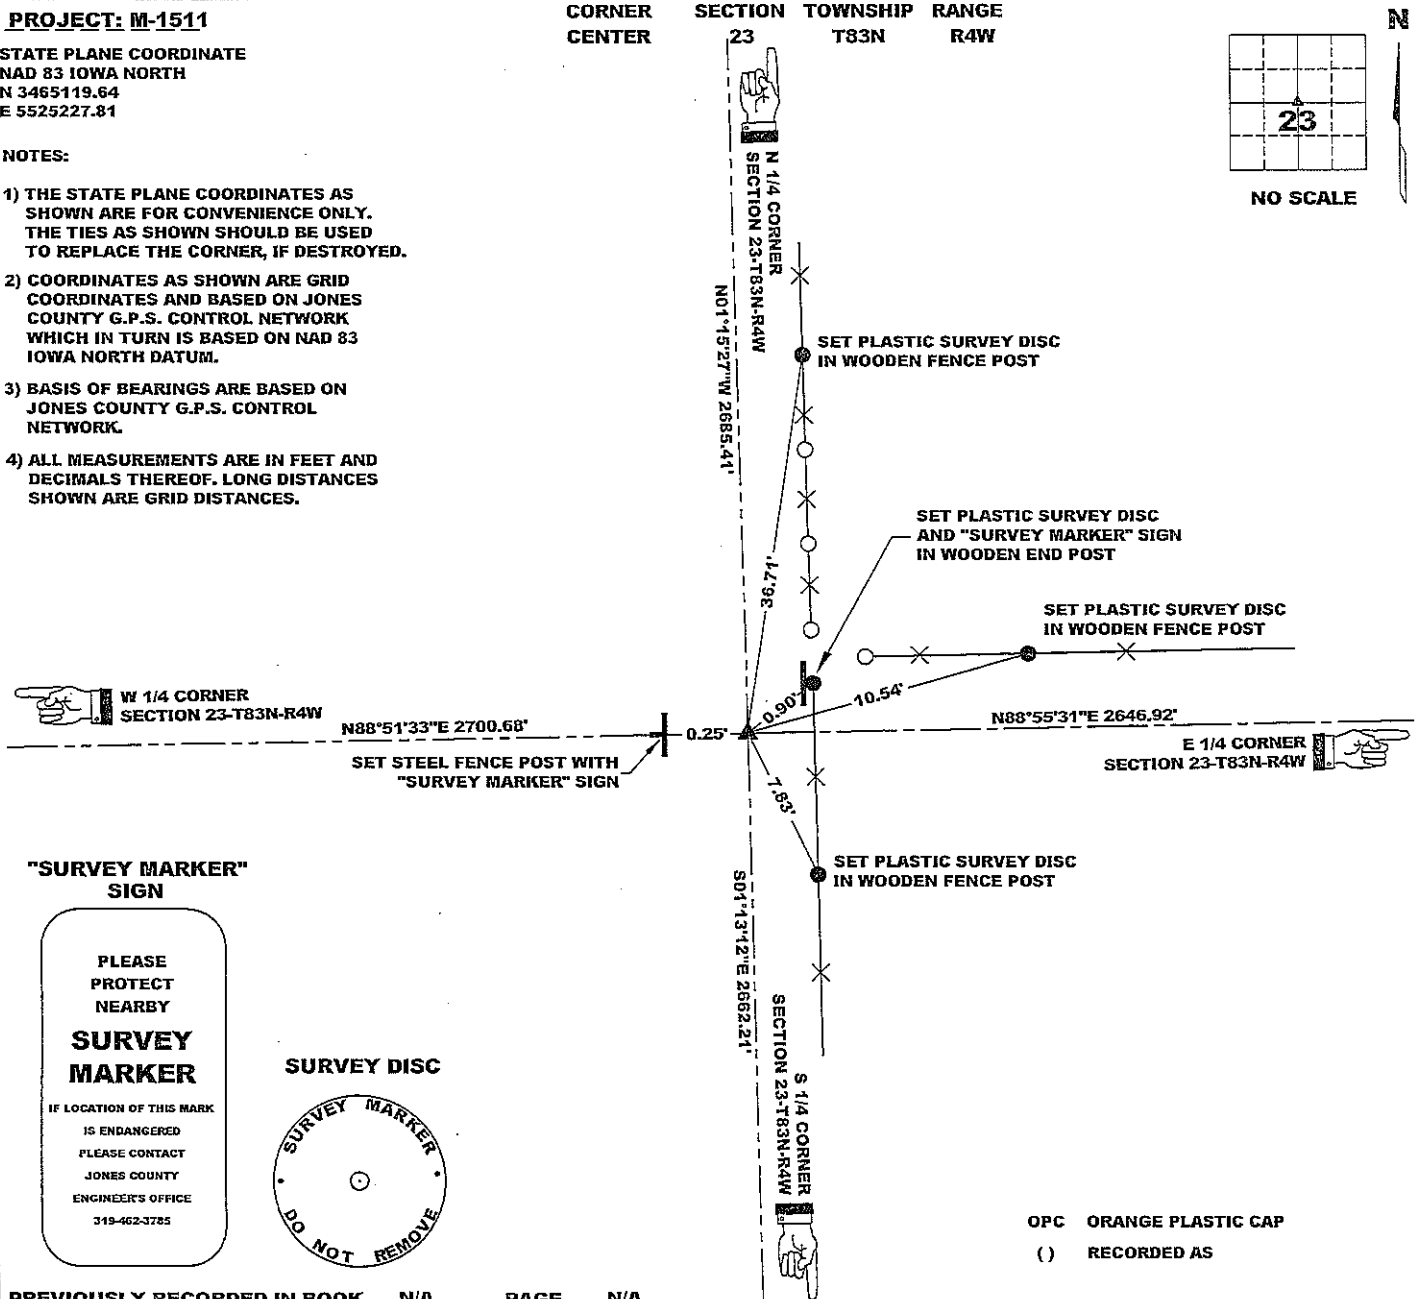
PROJECT: M-1511

STATE PLANE COORDINATE
NAD 83 IOWA NORTH
N 3465119.64
E 5525227.81

NOTES:

1) THE STATE PLANE COORDINATES AS SHOWN ARE FOR CONVENIENCE ONLY. THE TIES AS SHOWN SHOULD BE USED TO REPLACE THE CORNER, IF DESTROYED.

2) COORDINATES AS SHOWN ARE GRID COORDINATES AND BASED ON JONES COUNTY G.P.S. CONTROL NETWORK WHICH IN TURN IS BASED ON NAD 83 IOWA NORTH DATUM.

3) BASIS OF BEARINGS ARE BASED ON JONES COUNTY G.P.S. CONTROL NETWORK.

4) ALL MEASUREMENTS ARE IN FEET AND DECIMALS THEREOF. LONG DISTANCES SHOWN ARE GRID DISTANCES.

| CORNER | SECTION | TOWNSHIP | RANGE |
|---|---|---|---|
| CENTER | 23 | T83N | R4W |

N

23

NO SCALE

N 1/4 CORNER
SECTION 23-T83N-R4W

N01°15'27"W 2685.41'

SET PLASTIC SURVEY DISC IN WOODEN FENCE POST

36.71'

SET PLASTIC SURVEY DISC AND "SURVEY MARKER" SIGN IN WOODEN END POST

SET PLASTIC SURVEY DISC IN WOODEN FENCE POST

0.90'

10.54'

W 1/4 CORNER
SECTION 23-T83N-R4W

N88°51'33"E 2700.68'

0.25'

N88°55'31"E 2646.92'

E 1/4 CORNER
SECTION 23-T83N-R4W

SET STEEL FENCE POST WITH "SURVEY MARKER" SIGN

7.83'

SET PLASTIC SURVEY DISC IN WOODEN FENCE POST

S01°13'12"E 2662.21'

S 1/4 CORNER
SECTION 23-T83N-R4W

"SURVEY MARKER" SIGN

PLEASE
PROTECT
NEARBY
SURVEY
MARKER
IF LOCATION OF THIS MARK
IS ENDANGERED
PLEASE CONTACT
JONES COUNTY
ENGINEER'S OFFICE
319-462-3785

SURVEY DISC

SURVEY MARKER
DO NOT REMOVE

OPC ORANGE PLASTIC CAP
( ) RECORDED AS

PREVIOUSLY RECORDED IN BOOK N/A PAGE N/A